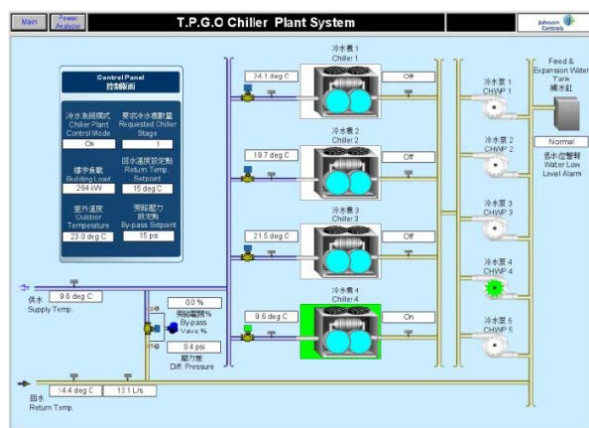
Main | Power Analyzer

T.P.G.O Chiller Plant System

Johnson Controls

Control Panel
控制面板

冷水系統模式
Chiller Plant Control Mode
Ok

要求冷水機數量
Requested Chiller Stage
1

樓宇負載
Building Load
264 kW

回水溫度設定點
Return Temp. Setpoint
15 deg C

室外溫度
Outdoor Temperature
23.0 deg C

旁路壓力設定點
By-pass Setpoint
15 psi

冷水機 1
Chiller 1
24.1 deg C
Off

冷水機 2
Chiller 2
19.7 deg C
Off

冷水機 3
Chiller 3
21.5 deg C
Off

冷水機 4
Chiller 4
9.6 deg C
On

冷水泵 1
CHWP 1

冷水泵 2
CHWP 2

冷水泵 3
CHWP 3

冷水泵 4
CHWP 4

冷水泵 5
CHWP 5

Feed & Expansion Water Tank
補水缸

Normal
低水位警報
Water Low Level Alarm

供水
Supply Temp.
9.6 deg C

0.0 %
旁路閥開度%
By-pass Valve %

0.4 psi
壓力差
Diff. Pressure

回水
Return Temp.
14.4 deg C
13.1 L/s